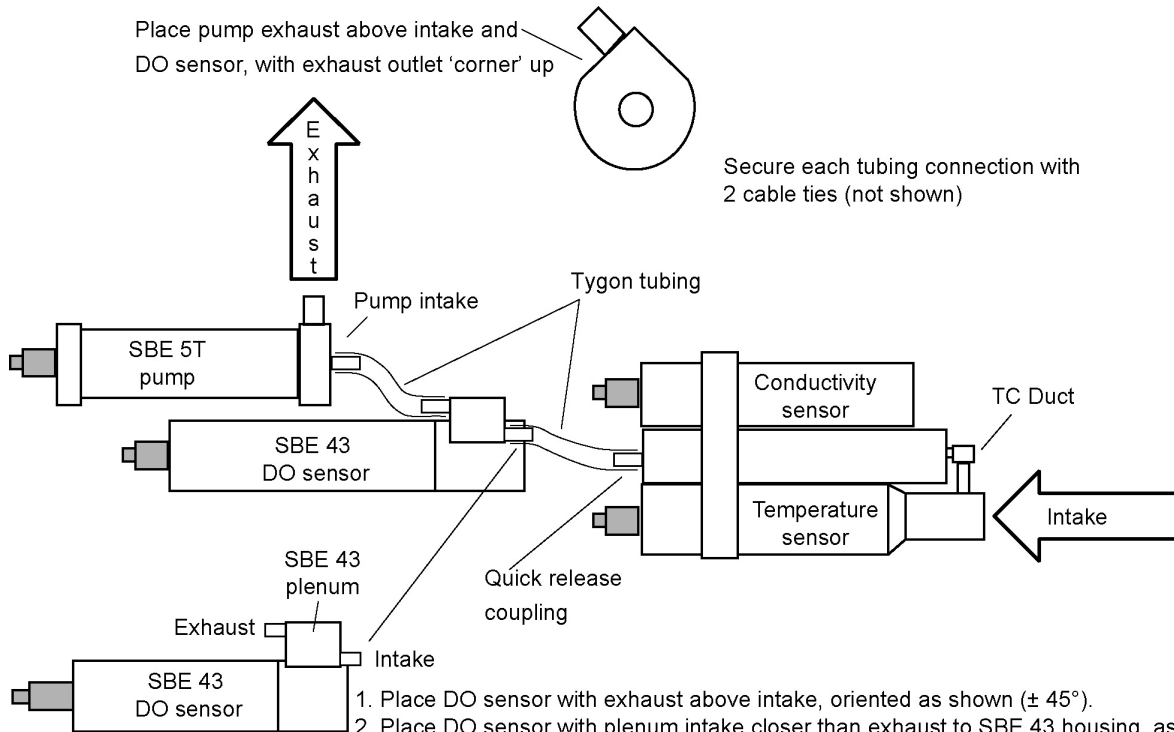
Place pump exhaust above intake and DO sensor, with exhaust outlet 'corner' up

Exhaust

Secure each tubing connection with 2 cable ties (not shown)

Tygon tubing

Pump intake

SBE 5T pump

Conductivity sensor

TC Duct

SBE 43 DO sensor

Temperature sensor

Intake

SBE 43 plenum

Quick release coupling

Exhaust

Intake

SBE 43 DO sensor

1. Place DO sensor with exhaust above intake, oriented as shown (± 45°).
2. Place DO sensor with plenum intake closer than exhaust to SBE 43 housing, as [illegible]